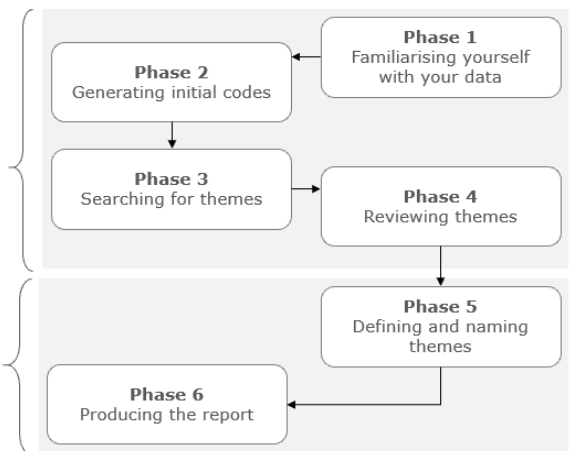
Phase 1
Familiarising yourself with your data

Phase 2
Generating initial codes

Phase 3
Searching for themes

Phase 4
Reviewing themes

Phase 5
Defining and naming themes

Phase 6
Producing the report